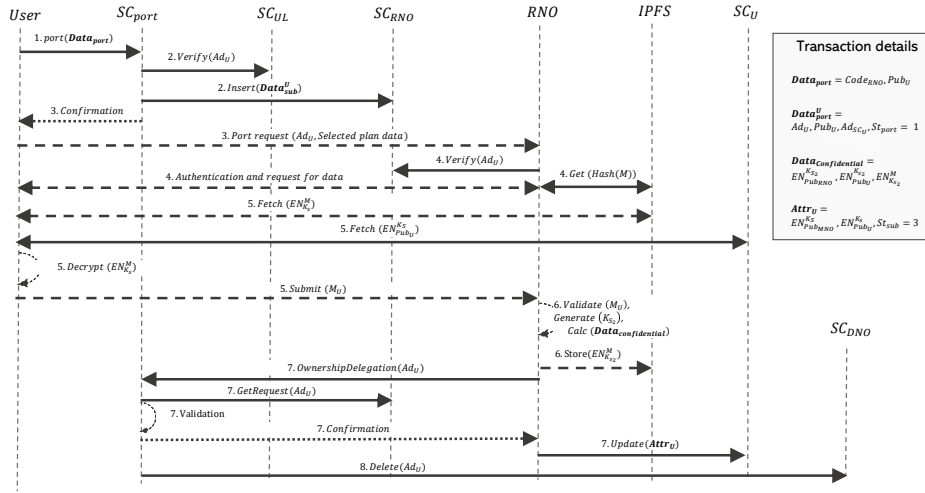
$User$ $SC_{port}$ $SC_{UL}$ $SC_{RNO}$ $RNO$ $IPFS$ $SC_U$

1. $port(\boldsymbol{Data_{port}})$

2. $Verify(Ad_U)$

2. $Insert(\boldsymbol{Data^U_{sub}})$

3. $Confirmation$

3. $Port\ request\ (Ad_U, Selected\ plan\ data)$

4. $Verify(Ad_U)$

4. $Get\ (Hash(M))$

4. $Authentication\ and\ request\ for\ data$

5. $Fetch\ (EN^M_{K_s})$

5. $Fetch\ (EN^{K_S}_{Pub_U})$

5. $Decrypt\ (EN^M_{K_s})$

5. $Submit\ (M_U)$

6. $Validate\ (M_U)$, $Generate\ (K_{S_2})$, $Calc\ (\boldsymbol{Data_{confidential}})$

6. Store$(EN^M_{K_{S_2}})$

$SC_{DNO}$

7. $OwnershipDelegation(Ad_U)$

7. $GetRequest(Ad_U)$

7. Validation

7. $Confirmation$

7. $Update(\boldsymbol{Attr_U})$

8. $Delete(Ad_U)$

Transaction details

$\boldsymbol{Data_{port}} = Code_{RNO}, Pub_U$

$\boldsymbol{Data^U_{port}} = Ad_U, Pub_U, Ad_{SC_U}, St_{port} = 1$

$\boldsymbol{Data_{Confidential}} = EN^{K_{S_2}}_{Pub_{RNO}}, EN^{K_{S_2}}_{Pub_U}, EN^M_{K_{S_2}}$

$\boldsymbol{Attr_U} = EN^{K_S}_{Pub_{MNO}}, EN^{K_s}_{Pub_U}, St_{sub} = 3$